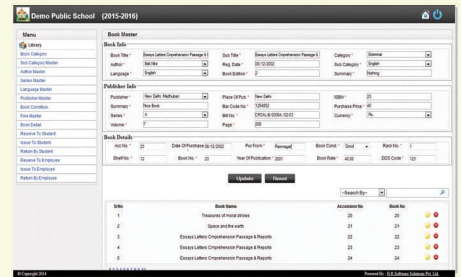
Demo Public School (2015-2016)

Menu
Library
Book Category
Sub Category Master
Author Master
Series Master
Language Master
Publisher Master
Book Condition
Fine Master
Book Detail
Reserve To Student
Issue To Student
Return By Student
Reserve To Employee
Issue To Employee
Return By Employee

Book Master

Book Info
Book Title * Essays Letters Comprehension Passage & ...
Sub Title * Essays Letters Comprehension Passage & ...
Category * Grammar
Author * Bali Nike
Reg. Date * 08/12/2022
Sub Category * English
Language * English
Book Edition * 2
Summary * Nothing

Publisher Info
Publisher * New Delhi, Madhuban
Place Of Pub * New Delhi
ISBN * 23
Summary New Book
Bar Code No * 1234652
Purchase Price * 40
Series * A
Bill No. * CR/LAL/B/2004 /32/ID
Currency * Rs
Volume * 7
Page * 200

Book Details
Acc No. * 20
Date Of Purchase 08/12/2022
Pur From * Ramnagal
Book Cond. * Good
Rack No. * 1
Shelf No. * 12
Book No. * 20
Year Of Publication * 2021
Book Rate * 40.00
DDS Code * 123

Update Reset

--Search By--

| S/No | Book Name | Accession No | Book No |
|---|---|---|---|
| 1 | Treasures of moral stories | 20 | 20 |
| 2 | Space and the earth | 21 | 21 |
| 3 | Essays Letters Comprehension Passage & Reports | 22 | 22 |
| 4 | Essays Letters Comprehension Passage & Reports | 23 | 23 |
| 5 | Essays Letters Comprehension Passage & Reports | 24 | 24 |

1 2 3 4 5 6 7 8 9 10

© Copyright 2014
Powered By: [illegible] Software Solutions Pvt. Ltd.